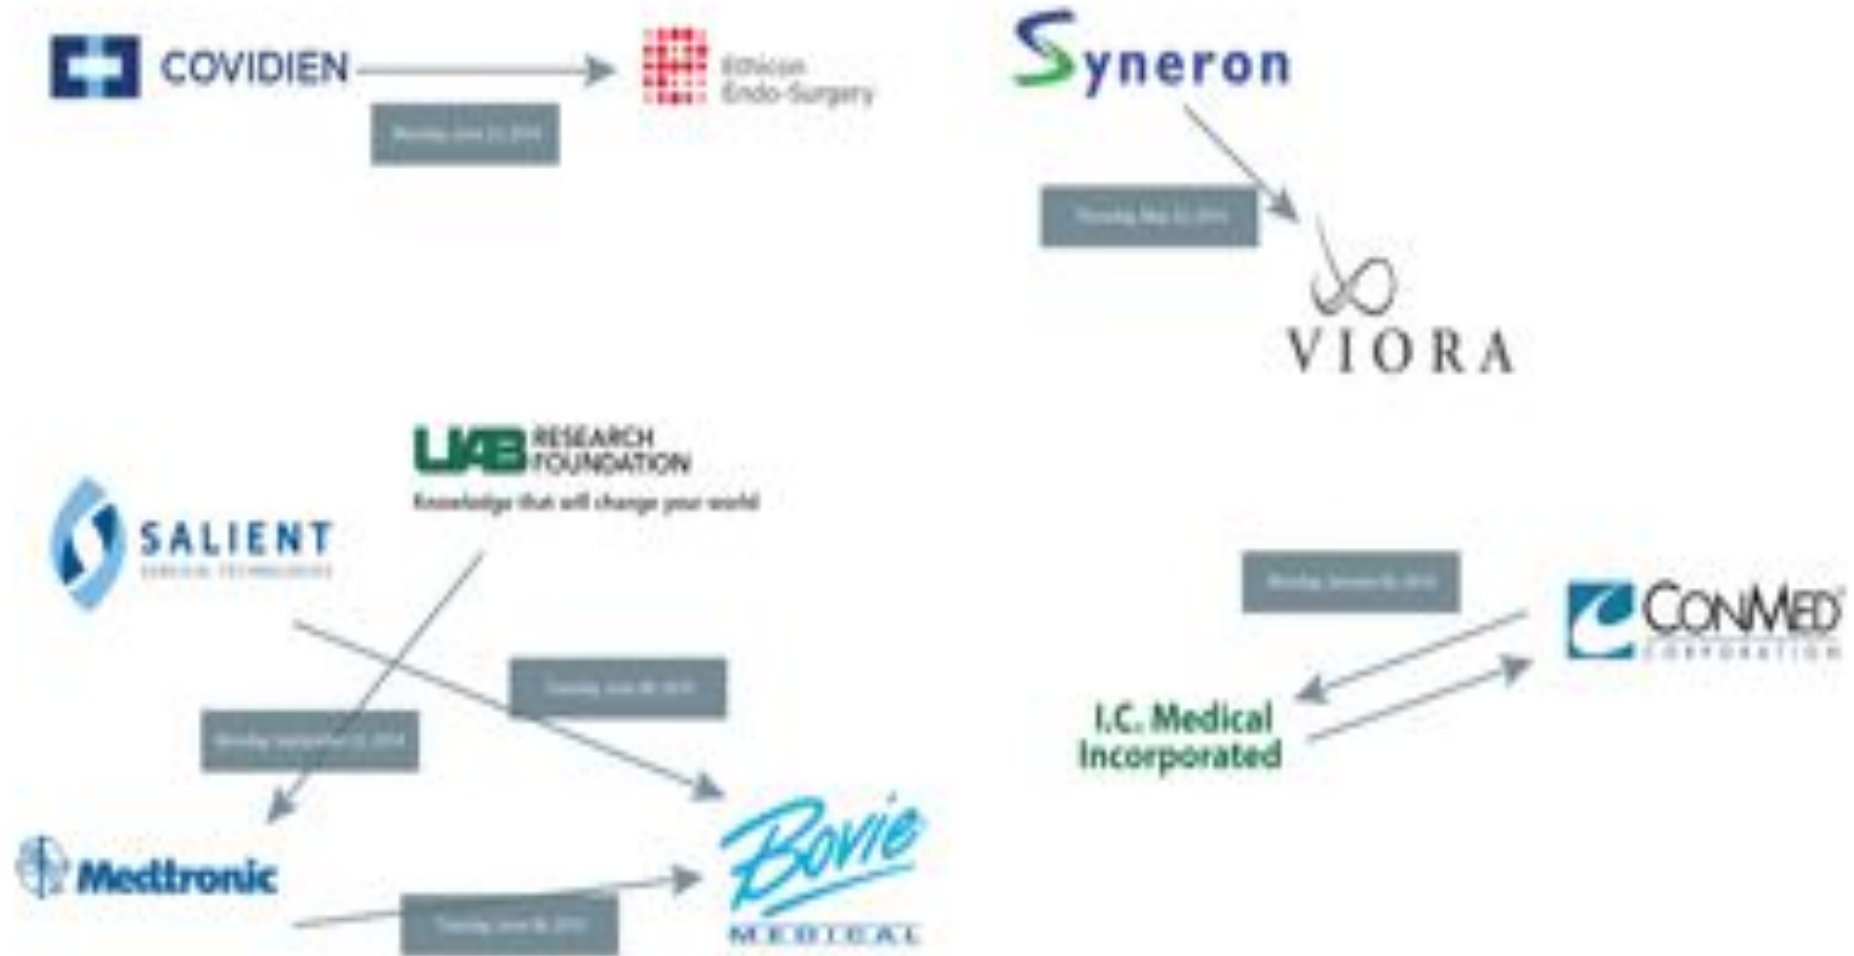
COVIDIEN

Ethicon Endo-Surgery

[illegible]

Syneron

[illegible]

VIORA

UAB RESEARCH FOUNDATION
Knowledge that will change your world

SALIENT
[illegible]

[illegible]

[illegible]

Medtronic

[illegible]

Bovie
MEDICAL

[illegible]

CONMED
CORPORATION

I.C. Medical Incorporated